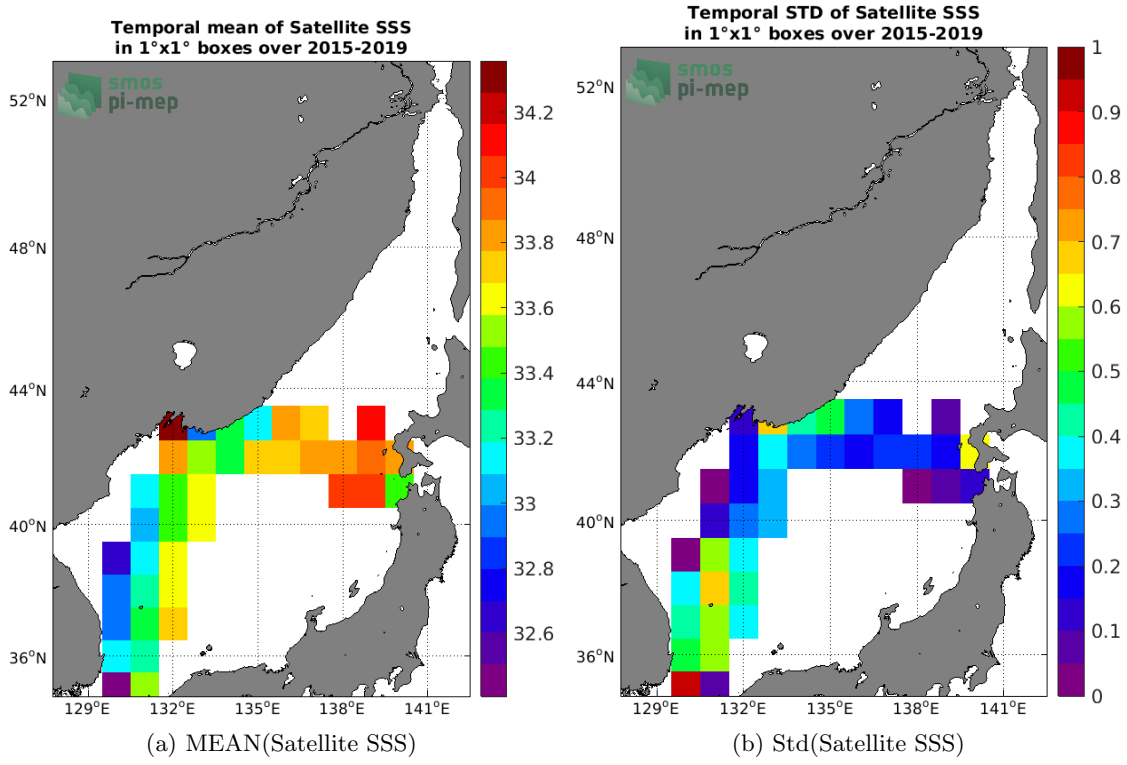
Temporal mean of Satellite SSS
in 1°x1° boxes over 2015-2019

smos
pi-mep

52°N
48°N
44°N
40°N
36°N
129°E 132°E 135°E 138°E 141°E

34.2
34
33.8
33.6
33.4
33.2
33
32.8
32.6

(a) MEAN(Satellite SSS)

Temporal STD of Satellite SSS
in 1°x1° boxes over 2015-2019

smos
pi-mep

52°N
48°N
44°N
40°N
36°N
129°E 132°E 135°E 138°E 141°E

1
0.9
0.8
0.7
0.6
0.5
0.4
0.3
0.2
0.1
0

(b) Std(Satellite SSS)